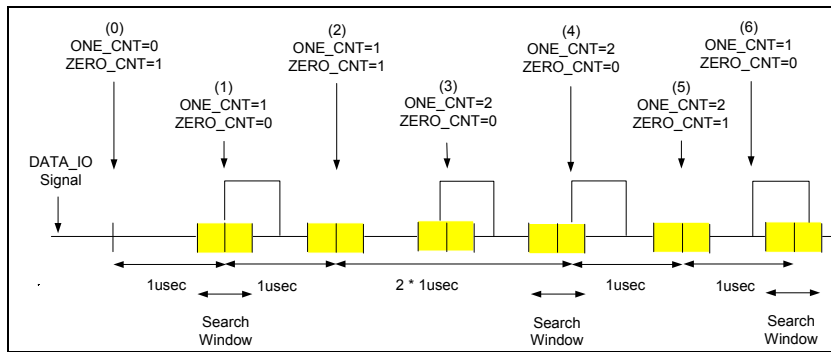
(0)
ONE_CNT=0
ZERO_CNT=1

(1)
ONE_CNT=1
ZERO_CNT=0

(2)
ONE_CNT=1
ZERO_CNT=1

(3)
ONE_CNT=2
ZERO_CNT=0

(4)
ONE_CNT=2
ZERO_CNT=0

(5)
ONE_CNT=2
ZERO_CNT=1

(6)
ONE_CNT=1
ZERO_CNT=0

DATA_IO
Signal

1usec

1usec

2 * 1usec

1usec

1usec

Search
Window

Search
Window

Search
Window